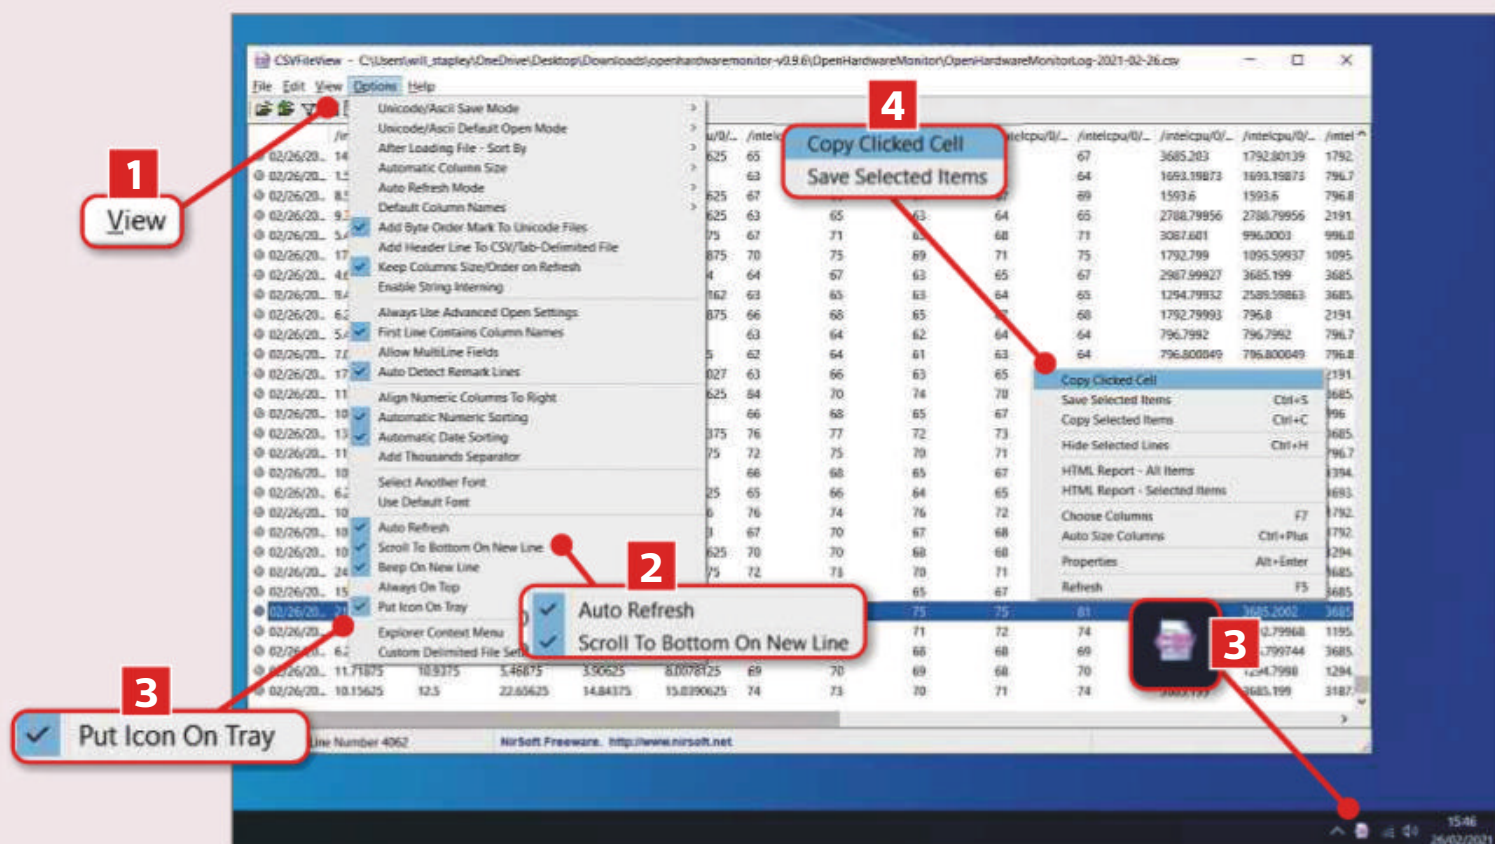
CSVFileView - C:\Users\will_stapley\OneDrive\Desktop\Downloads\openhardwaremonitor-v0.9.6\OpenHardwareMonitor\OpenHardwareMonitorLog-2021-02-26.csv

File Edit View Options Help

1
View

Unicode/Ascii Save Mode
Unicode/Ascii Default Open Mode
After Loading File - Sort By
Automatic Column Size
Auto Refresh Mode
Default Column Names
Add Byte Order Mark To Unicode Files
Add Header Line To CSV/Tab-Delimited File
Keep Columns Size/Order on Refresh
Enable String Interning
Always Use Advanced Open Settings
First Line Contains Column Names
Allow MultiLine Fields
Auto Detect Remark Lines
Align Numeric Columns To Right
Automatic Numeric Sorting
Automatic Date Sorting
Add Thousands Separator
Select Another Font
Use Default Font
Auto Refresh
Scroll To Bottom On New Line
Beep On New Line
Always On Top
Put Icon On Tray
Explorer Context Menu
Custom Delimited File Set

4
Copy Clicked Cell
Save Selected Items

Copy Clicked Cell
Save Selected Items Ctrl+S
Copy Selected Items Ctrl+C
Hide Selected Lines Ctrl+H
HTML Report - All Items
HTML Report - Selected Items
Choose Columns F7
Auto Size Columns Ctrl+Plus
Properties Alt+Enter
Refresh F5

2
Auto Refresh
Scroll To Bottom On New Line

3
Put Icon On Tray

3

Line Number 4062
NirSoft Freeware. http://www.nirsoft.net

15:46
26/02/2021